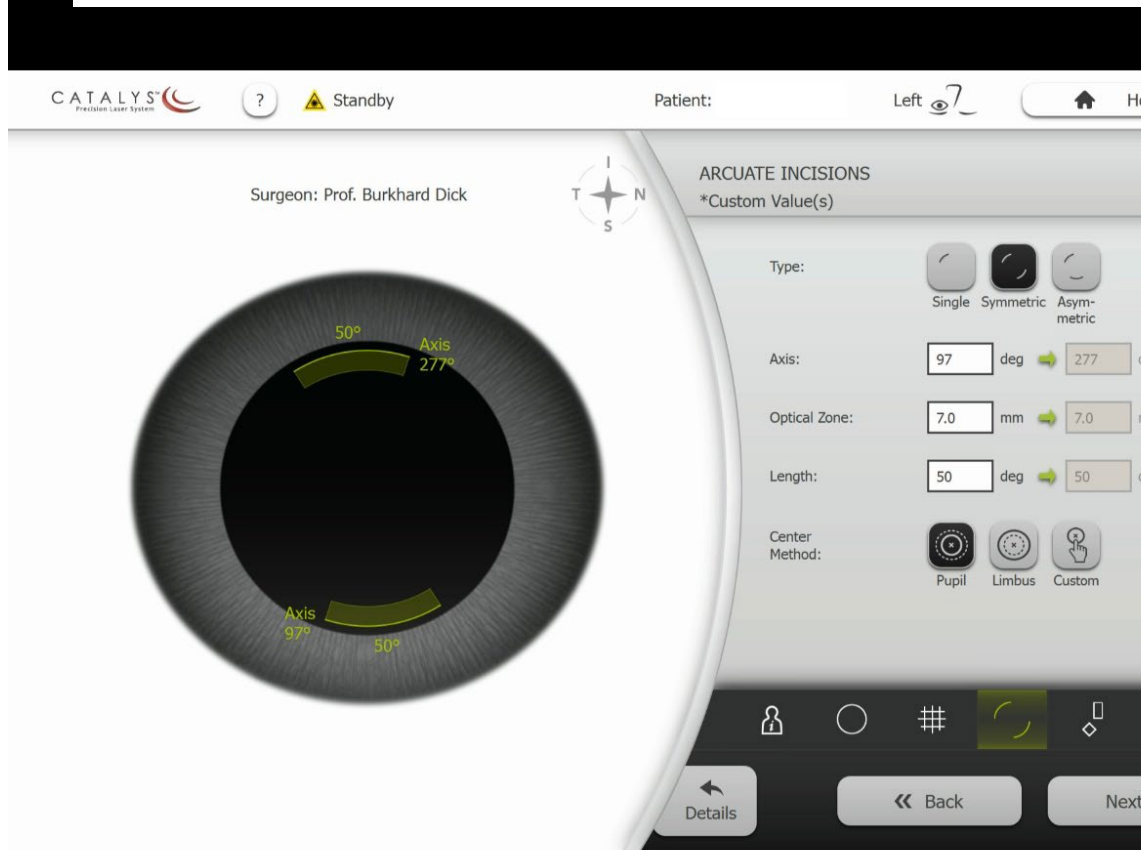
CATALYS™ Precision Laser System ? Standby Patient: Left H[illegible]

Surgeon: Prof. Burkhard Dick

I
T N
S

50°
Axis 277°

Axis 97°
50°

ARCUATE INCISIONS
*Custom Value(s)

Type:
Single Symmetric Asymmetric

Axis: 97 deg 277

Optical Zone: 7.0 mm 7.0

Length: 50 deg 50

Center Method:
Pupil Limbus Custom

Details
« Back
Next